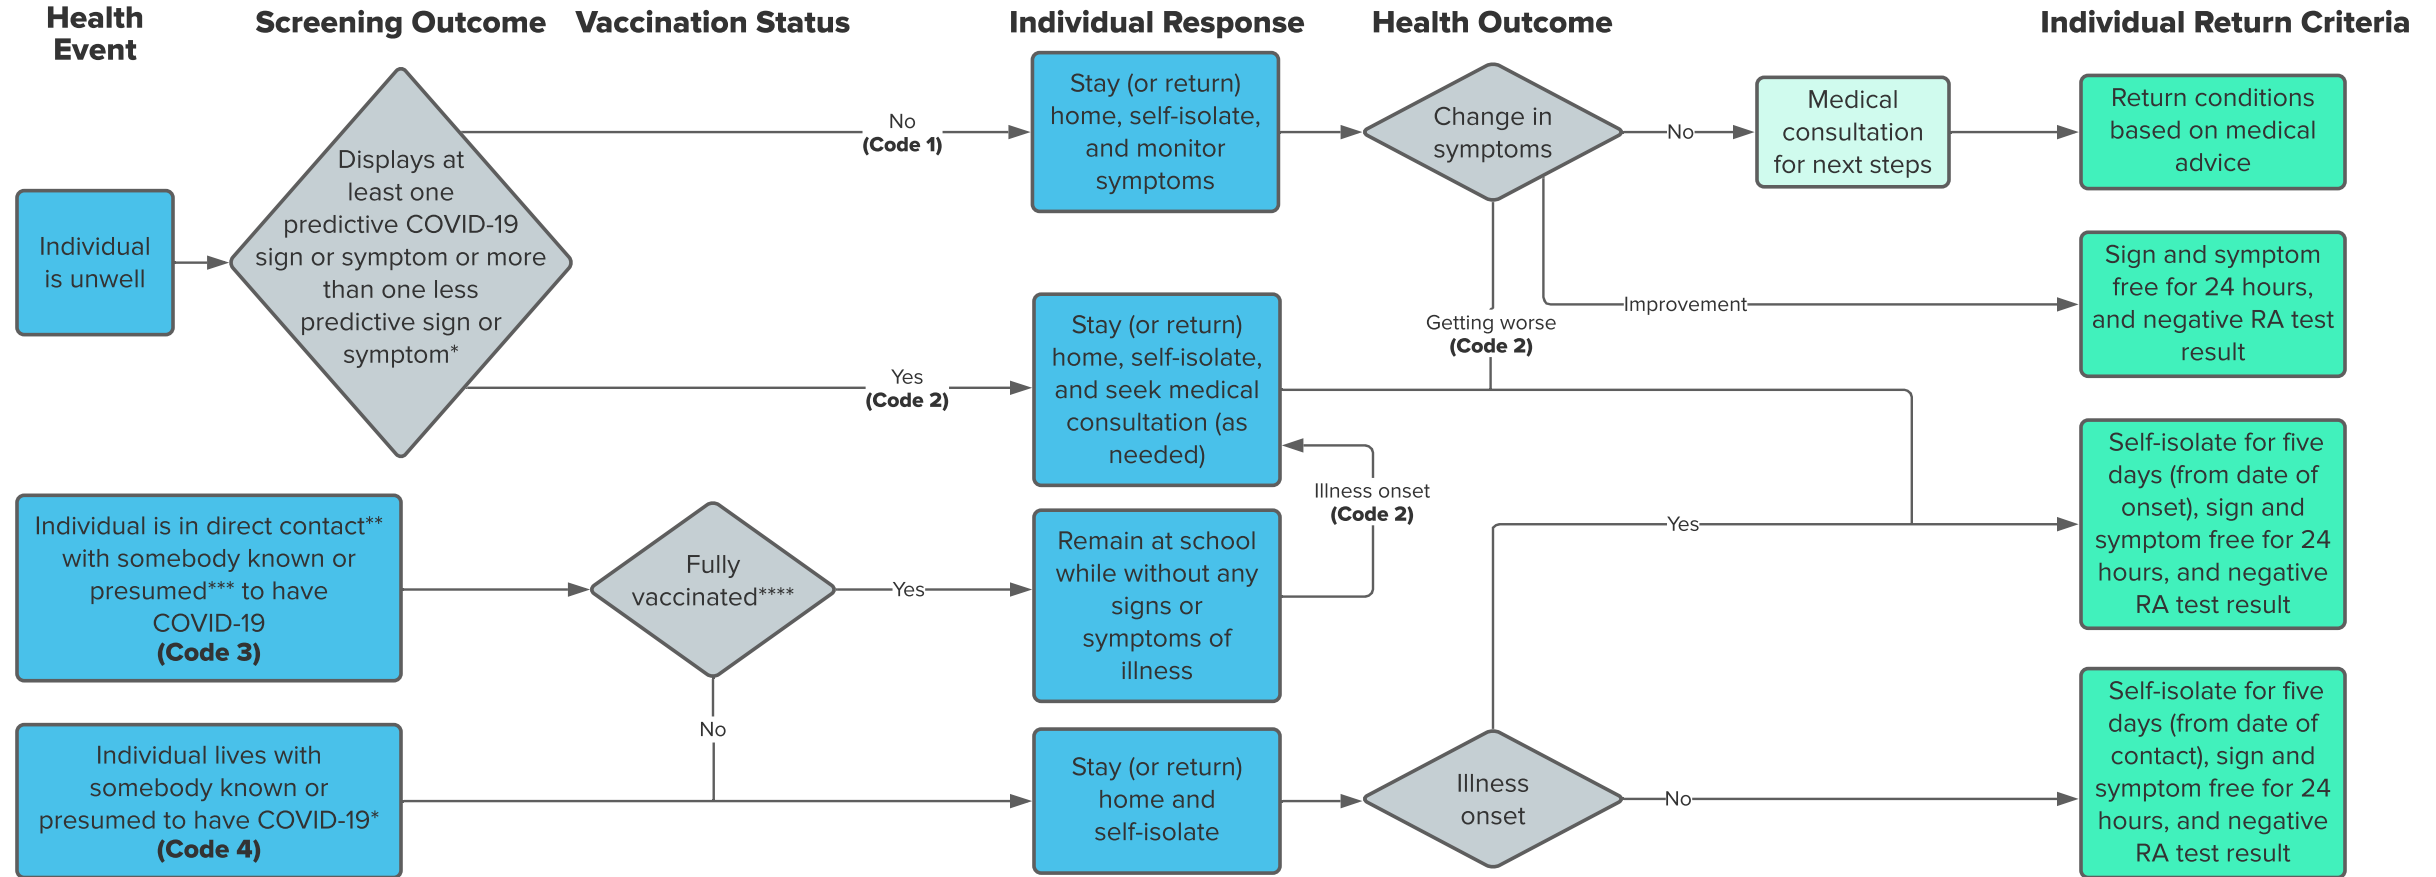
Health Event

Screening Outcome

Vaccination Status

Individual Response

Health Outcome

Individual Return Criteria

Individual is unwell

Displays at least one predictive COVID-19 sign or symptom or more than one less predictive sign or symptom*

No
**(Code 1)**

Stay (or return) home, self-isolate, and monitor symptoms

Change in symptoms

No

Medical consultation for next steps

Return conditions based on medical advice

Improvement

Sign and symptom free for 24 hours, and negative RA test result

Getting worse
**(Code 2)**

Yes
**(Code 2)**

Stay (or return) home, self-isolate, and seek medical consultation (as needed)

Illness onset
**(Code 2)**

Self-isolate for five days (from date of onset), sign and symptom free for 24 hours, and negative RA test result

Yes

Individual is in direct contact** with somebody known or presumed*** to have COVID-19
**(Code 3)**

Fully vaccinated****

Yes

Remain at school while without any signs or symptoms of illness

No

Individual lives with somebody known or presumed to have COVID-19*
**(Code 4)**

Stay (or return) home and self-isolate

Illness onset

No

Self-isolate for five days (from date of contact), sign and symptom free for 24 hours, and negative RA test result